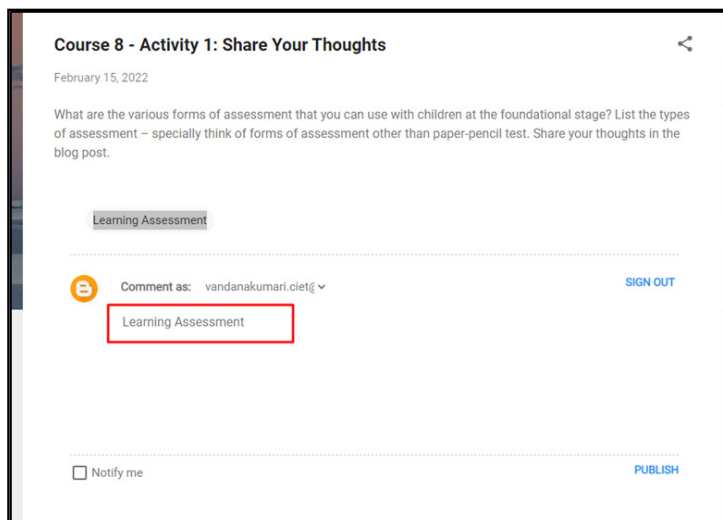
Course 8 - Activity 1: Share Your Thoughts

February 15, 2022

What are the various forms of assessment that you can use with children at the foundational stage? List the types of assessment – specially think of forms of assessment other than paper-pencil test. Share your thoughts in the blog post.

Learning Assessment

Comment as: vandanakumari.ciet@

SIGN OUT

Learning Assessment

Notify me

PUBLISH